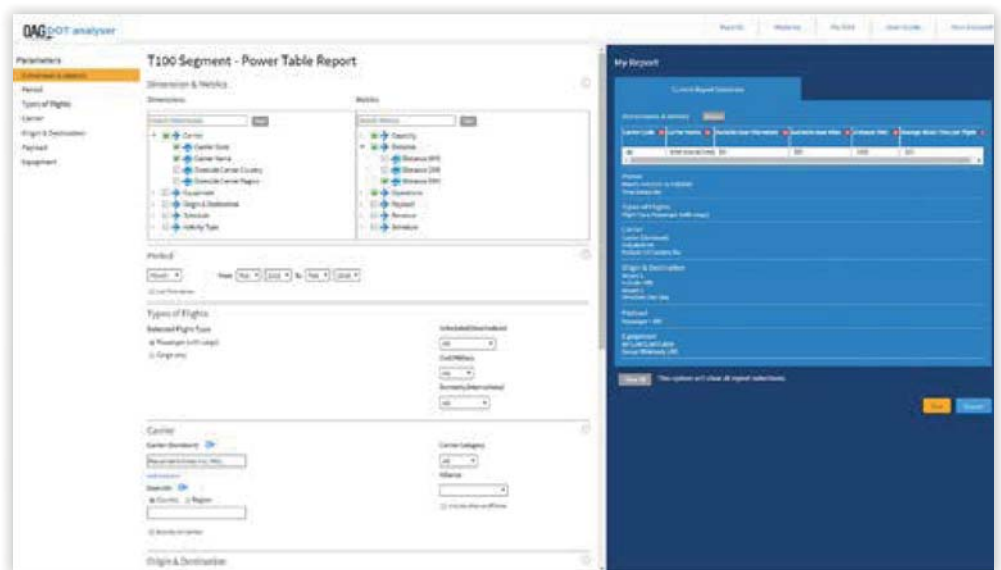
OAG DOT analyser

Reports | Materials | My Data | User Guide | Your Account

Parameters
Dimensions & Metrics
Period
Types of Flights
Carrier
Origin & Destination
Payload
Equipment

T100 Segment - Power Table Report

Dimension & Metrics

Dimensions

Carrier
Carrier Code
Carrier Name
Operated Carrier Country
Operated Carrier Region
Equipment
Origin & Destination
Schedule
Activity Type

Metrics

Capacity
Distance
Distance (KM)
Distance (SM)
Distance (NM)
Operations
Payload
Revenue
Schedule

Period

Month | From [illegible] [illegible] to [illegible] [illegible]

Types of Flights

Selected Flight Types
Passenger (with cargo)
Cargo only

Scheduled/Unscheduled
All
Civil/Military
All
Domestic/International
All

Carrier

Carrier (Numbers)
Carrier Category
All
Alliance
Operated
Country
Region
Include alliance affiliates

Origin & Destination

My Report

Current Report Selections

Dimensions & Metrics

| Carrier Code | Carrier Name | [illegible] | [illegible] | Distance (KM) | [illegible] |
|---|---|---|---|---|---|
| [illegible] | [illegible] | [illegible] | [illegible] | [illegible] | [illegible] |

Period
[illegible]

Types of Flights
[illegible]

Carrier
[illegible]

Origin & Destination
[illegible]

Payload
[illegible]

Equipment
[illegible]

Clear All | This option will clear all report selections.

Run | Export